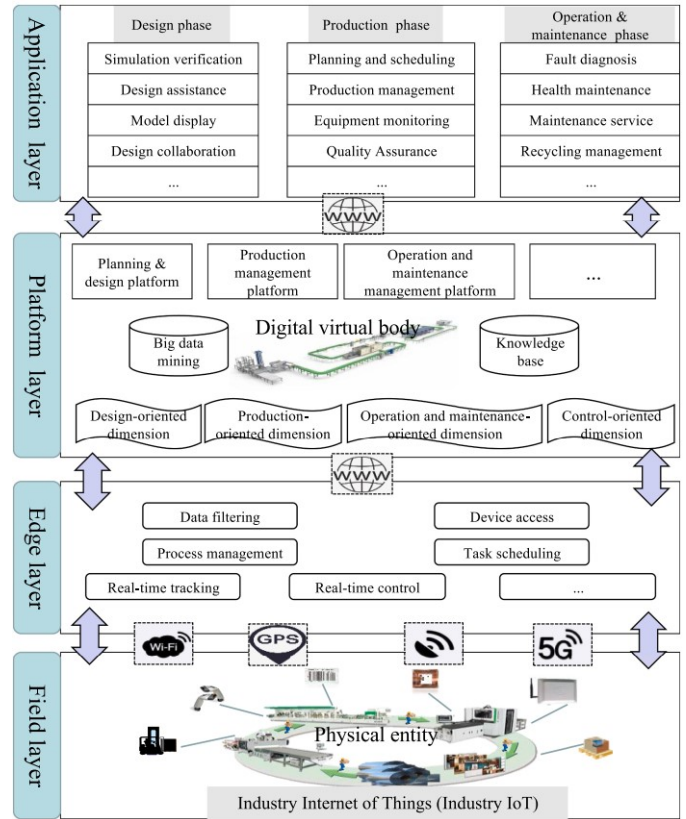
Application layer

Design phase

Simulation verification

Design assistance

Model display

Design collaboration

...

Production phase

Planning and scheduling

Production management

Equipment monitoring

Quality Assurance

...

Operation & maintenance phase

Fault diagnosis

Health maintenance

Maintenance service

Recycling management

...

WWW

Platform layer

Planning & design platform

Production management platform

Operation and maintenance management platform

...

Digital virtual body

Big data mining

Knowledge base

Design-oriented dimension

Production-oriented dimension

Operation and maintenance-oriented dimension

Control-oriented dimension

WWW

Edge layer

Data filtering

Device access

Process management

Task scheduling

Real-time tracking

Real-time control

...

Wi-Fi

GPS

5G

Field layer

Physical entity

Industry Internet of Things (Industry IoT)